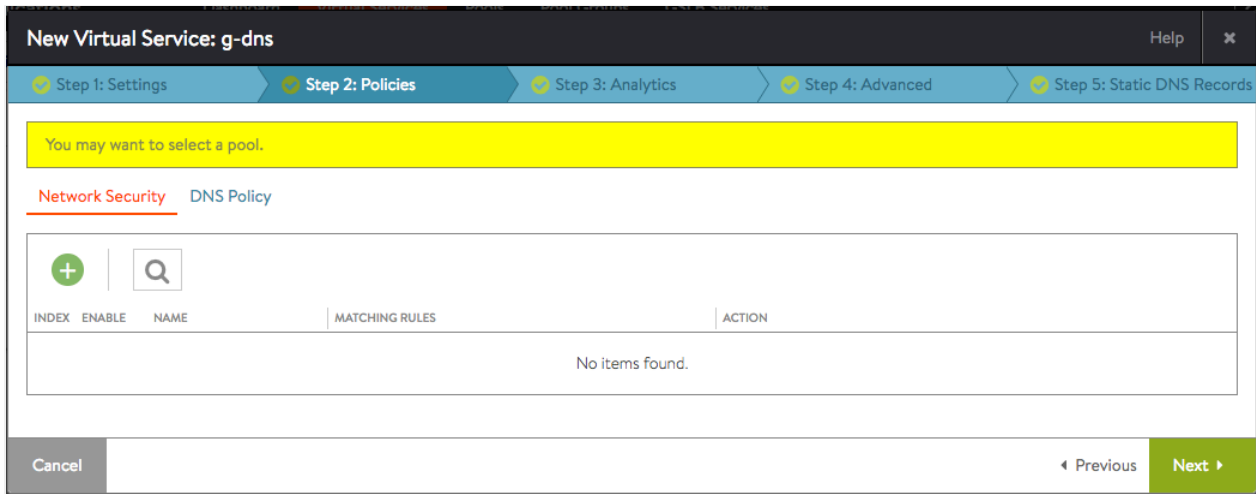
New Virtual Service: g-dns

Help

×

Step 1: Settings

Step 2: Policies

Step 3: Analytics

Step 4: Advanced

Step 5: Static DNS Records

You may want to select a pool.

Network Security

DNS Policy

| INDEX | ENABLE | NAME | MATCHING RULES | ACTION |
|---|---|---|---|---|
| No items found. | | | | |

Cancel

◂ Previous

Next ▸